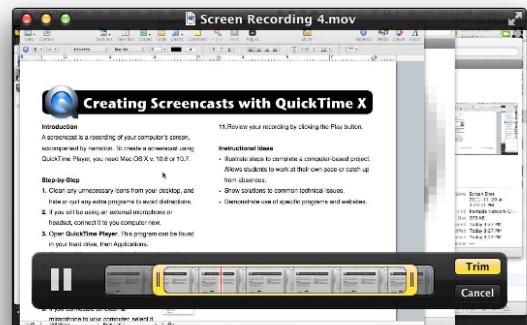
Screen Recording 4.mov

Creating Screencasts with QuickTime X

Introduction
A screencast is a recording of your computer's screen, accompanied by narration. To create a screencast using QuickTime Player, you need Mac OS X v. 10.6 or 10.7.

Step-by-Step
1. Clean any unnecessary icons from your desktop, and hide or quit any extra programs to avoid distractions.
2. If you will be using an external microphone or headset, connect it to your computer now.
3. Open QuickTime Player. This program can be found in your hard drive, then Applications.
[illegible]
4. If you connected an external microphone to your computer, select it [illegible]

11.Review your recording by clicking the Play button.

Instructional Ideas
• Illustrate steps to complete a computer-based project. Allows students to work at their own pace or catch up from absences.
• Show solutions to common technical issues.
• Demonstrate use of specific programs and websites.

Trim
Cancel